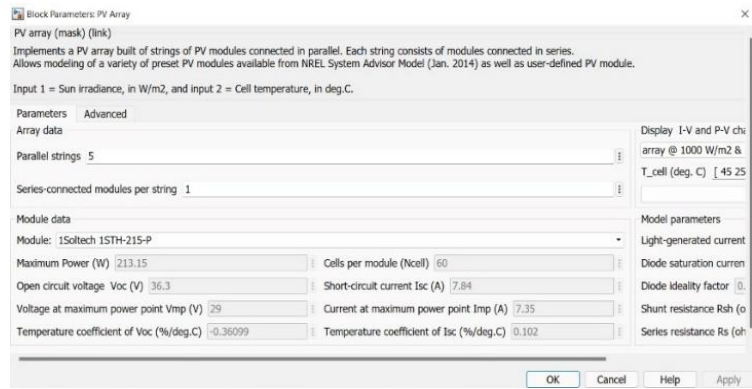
Block Parameters: PV Array

PV array (mask) (link)

Implements a PV array built of strings of PV modules connected in parallel. Each string consists of modules connected in series. Allows modeling of a variety of preset PV modules available from NREL System Advisor Model (Jan. 2014) as well as user-defined PV module.

Input 1 = Sun irradiance, in W/m2, and input 2 = Cell temperature, in deg.C.

Parameters Advanced

Array data

Parallel strings 5

Series-connected modules per string 1

Display I-V and P-V cha

array @ 1000 W/m2 &

T_cell (deg. C) [ 45 25

Module data

Module: 1Soltech 1STH-215-P

Maximum Power (W) 213.15

Cells per module (Ncell) 60

Open circuit voltage Voc (V) 36.3

Short-circuit current Isc (A) 7.84

Voltage at maximum power point Vmp (V) 29

Current at maximum power point Imp (A) 7.35

Temperature coefficient of Voc (%/deg.C) -0.36099

Temperature coefficient of Isc (%/deg.C) 0.102

Model parameters

Light-generated current

Diode saturation curren

Diode ideality factor 0.

Shunt resistance Rsh (o

Series resistance Rs (oh

OK Cancel Help Apply